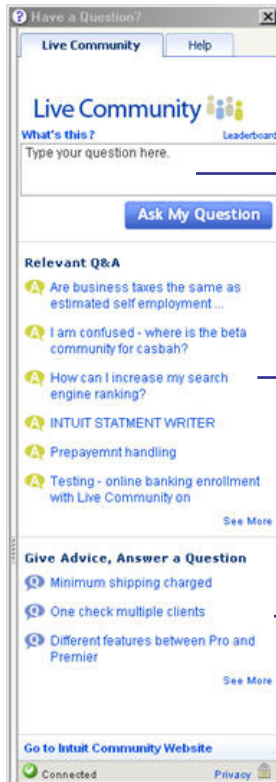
Have a Question?

Live Community | Help

Live Community

What's this?

Leaderboard

Type your question here.

Ask My Question

Relevant Q&A

A Are business taxes the same as estimated self employment ...

A I am confused - where is the beta community for casbah?

A How can I increase my search engine ranking?

A INTUIT STATMENT WRITER

A Prepayemnt handling

A Testing - online banking enrollment with Live Community on

See More

Give Advice, Answer a Question

Q Minimum shipping charged

Q One check multiple clients

Q Different features between Pro and Premier

See More

Go to Intuit Community Website

Connected

Privacy